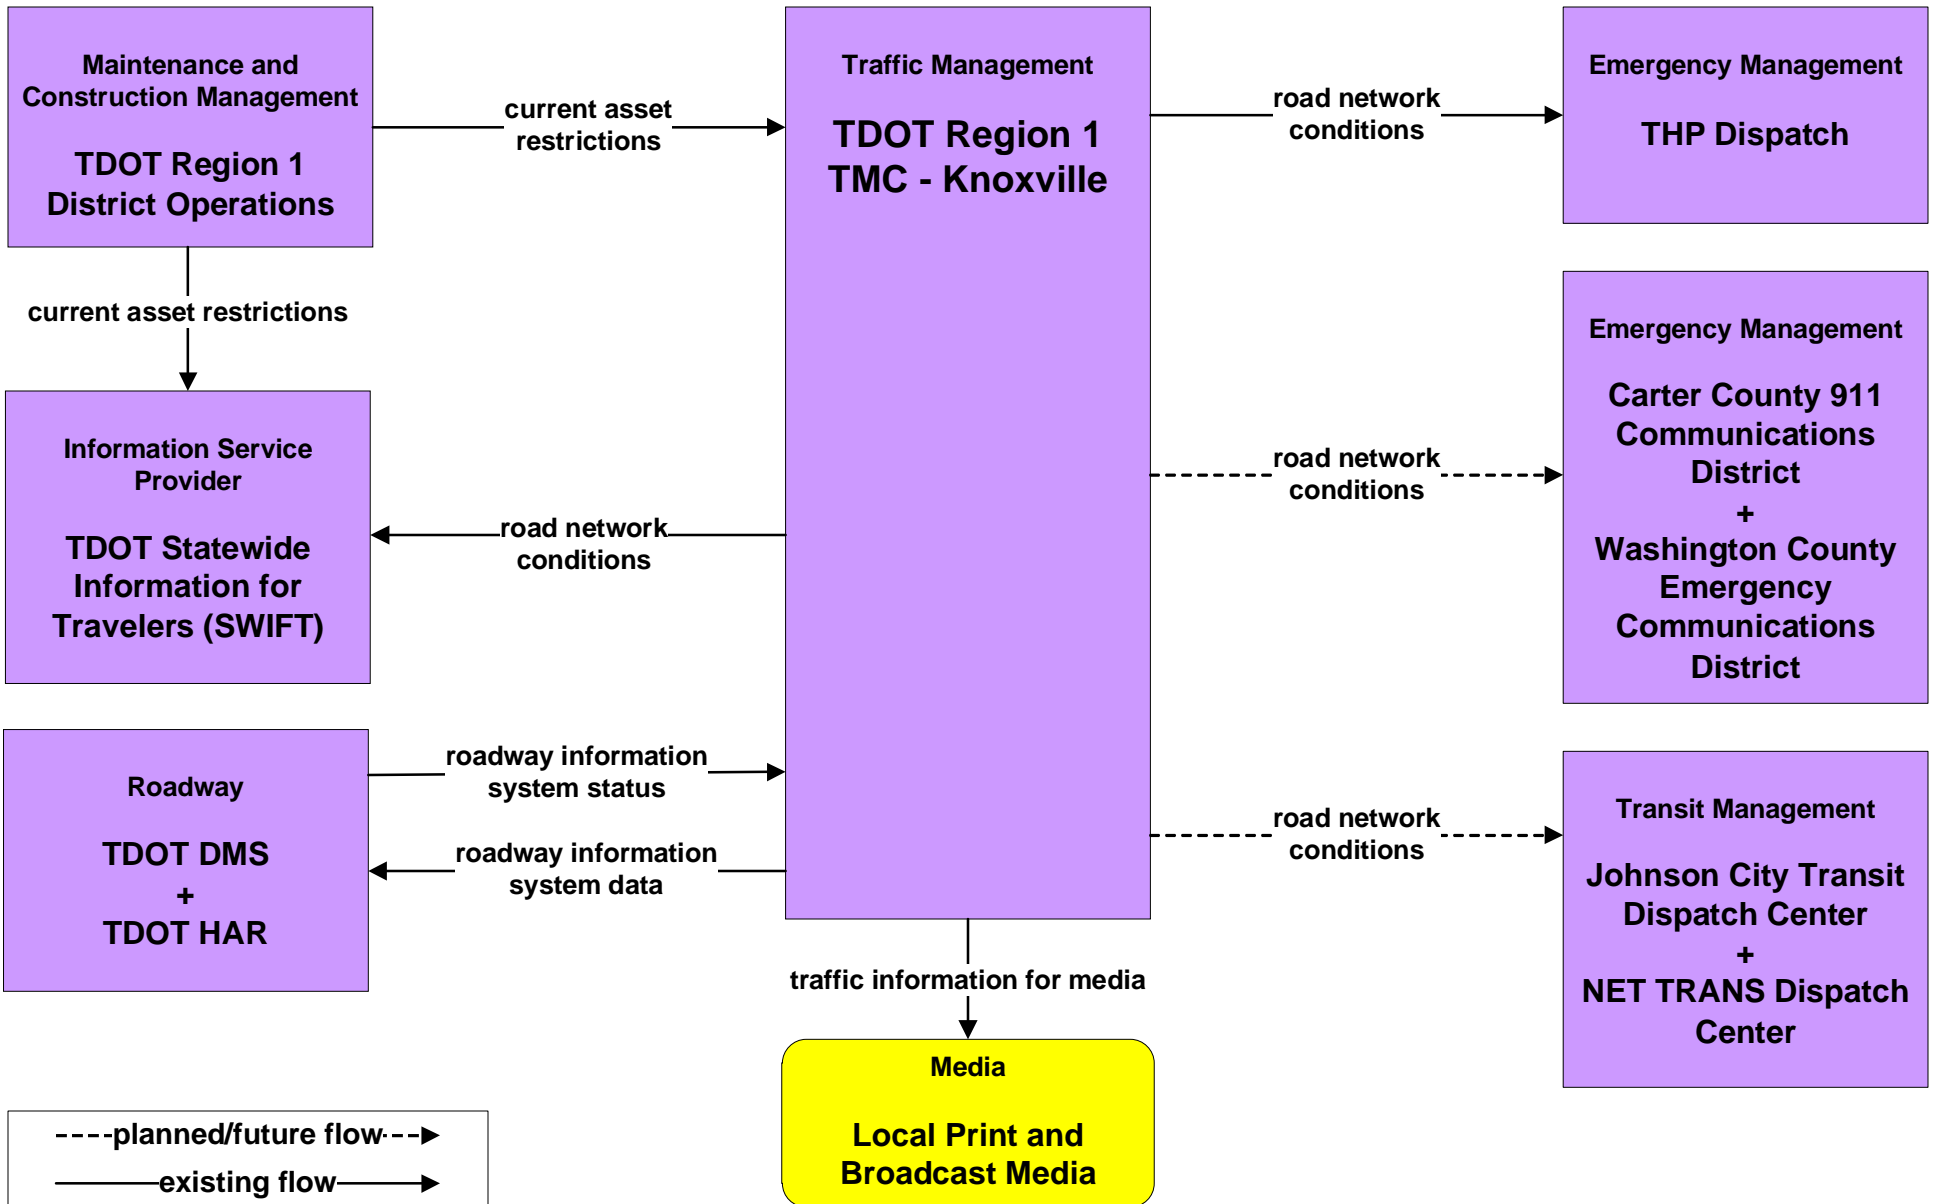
Maintenance and Construction Management

TDOT Region 1 District Operations

current asset restrictions

Traffic Management

TDOT Region 1 TMC - Knoxville

road network conditions

Emergency Management

THP Dispatch

current asset restrictions

Emergency Management

Carter County 911 Communications District
+
Washington County Emergency Communications District

Information Service Provider

TDOT Statewide Information for Travelers (SWIFT)

road network conditions

road network conditions

Roadway

TDOT DMS
+
TDOT HAR

roadway information system status

roadway information system data

road network conditions

Transit Management

Johnson City Transit Dispatch Center
+
NET TRANS Dispatch Center

traffic information for media

Media

Local Print and Broadcast Media

planned/future flow

existing flow